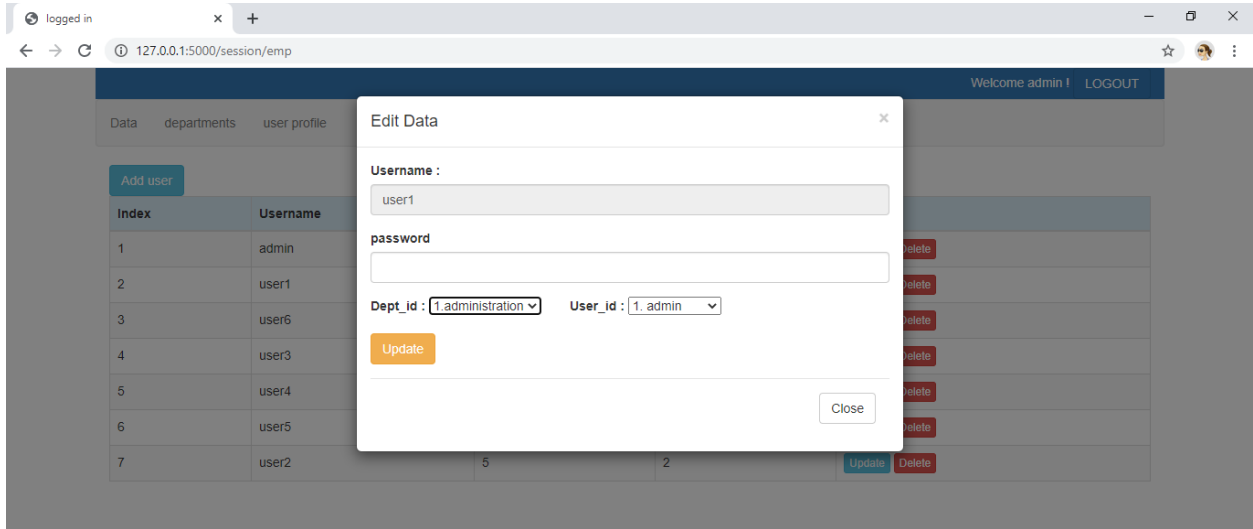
logged in

127.0.0.1:5000/session/emp

Welcome admin ! LOGOUT

Data departments user profile

Add user

| Index | Username | | | |
|---|---|---|---|---|
| 1 | admin | | | Delete |
| 2 | user1 | | | Delete |
| 3 | user6 | | | Delete |
| 4 | user3 | | | Delete |
| 5 | user4 | | | Delete |
| 6 | user5 | | | Delete |
| 7 | user2 | 5 | 2 | Update Delete |

Edit Data ×

Username :

user1

password

Dept_id : 1.administration User_id : 1. admin

Update

Close